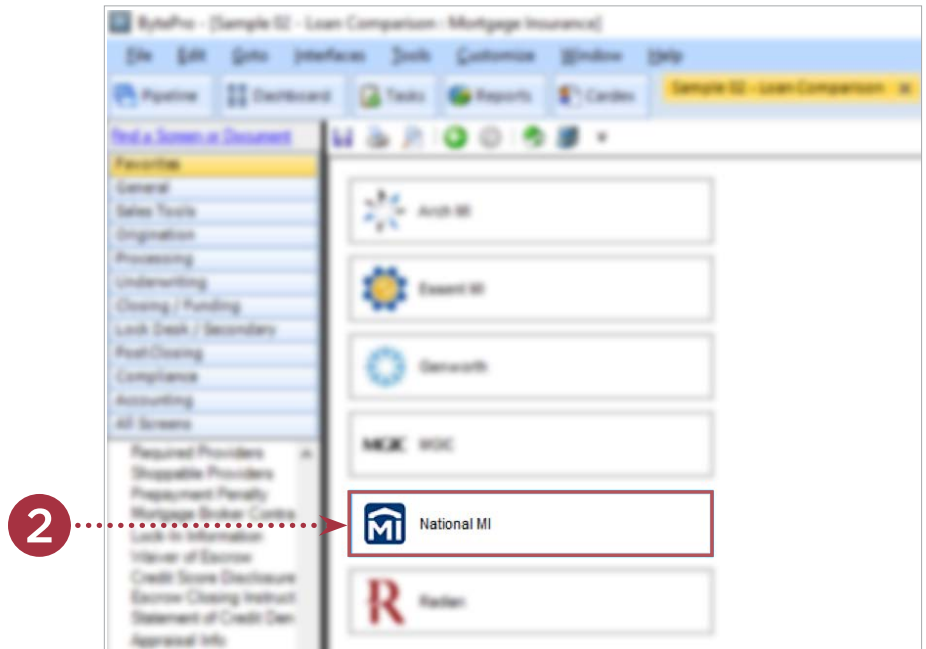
BytePro - [Sample 02 - Loan Comparison - Mortgage Insurance]

File Edit Goto Interfaces Tools Customize Window Help

Pipeline Dashboard Tasks Reports Cardex Sample 02 - Loan Comparison

Find a Screen or Document

Favorites
General
Sales Tools
Origination
Processing
Underwriting
Closing / Funding
Lock Desk / Secondary
Post Closing
Compliance
Accounting
All Screens

Required Providers
Shoppable Providers
Prepayment Penalty
Mortgage Broker Contra
Lock-In Information
Waiver of Escrow
Credit Score Disclosure
Escrow Closing Instruct
Statement of Credit Den
Appraisal Info

Arch MI

Essent MI

Genworth

MGIC MGIC

2

MI National MI

R Radian